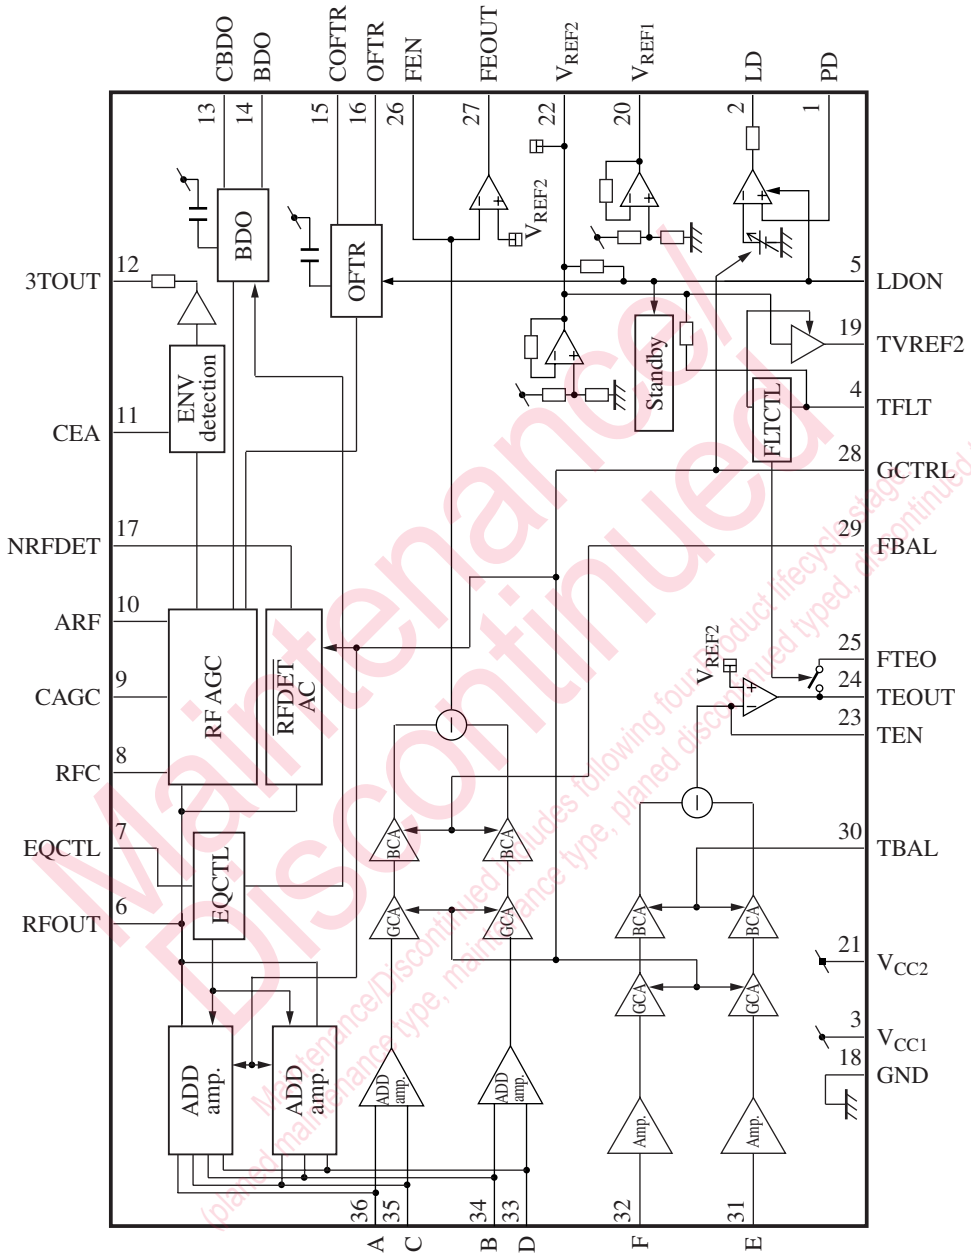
CBDO
BDO
COFTR
OFTR
FEN
FEOUT
$V_{REF2}$
$V_{REF1}$
LD
PD

13
14
15
16
26
27
22
20
2
1

BDO
OFTR
$V_{REF2}$

3TOUT 12
CEA 11
NRFDET 17
ARF 10
CAGC 9
RFC 8
EQCTL 7
RFOUT 6

ENV detection
Standby
FLTCTL
RF AGC
$\overline{RFDET}$ AC
EQCTL
ADD amp.
ADD amp.
ADD amp.
ADD amp.
BCA
BCA
GCA
GCA
BCA
BCA
GCA
GCA
Amp.
Amp.
$V_{REF2}$

5 LDON
19 TVREF2
4 TFLT
28 GCTRL
29 FBAL
25 FTEO
24 TEOUT
23 TEN
30 TBAL
21 $V_{CC2}$
3 $V_{CC1}$
18 GND

36
35
34
33
32
31
A
C
B
D
F
E

Maintenance/ Discontinued
Maintenance/Discontinued includes following four Product lifecycle stage. (planed maintenance type, maintenance type, planed discontinued typed, discontinued type)